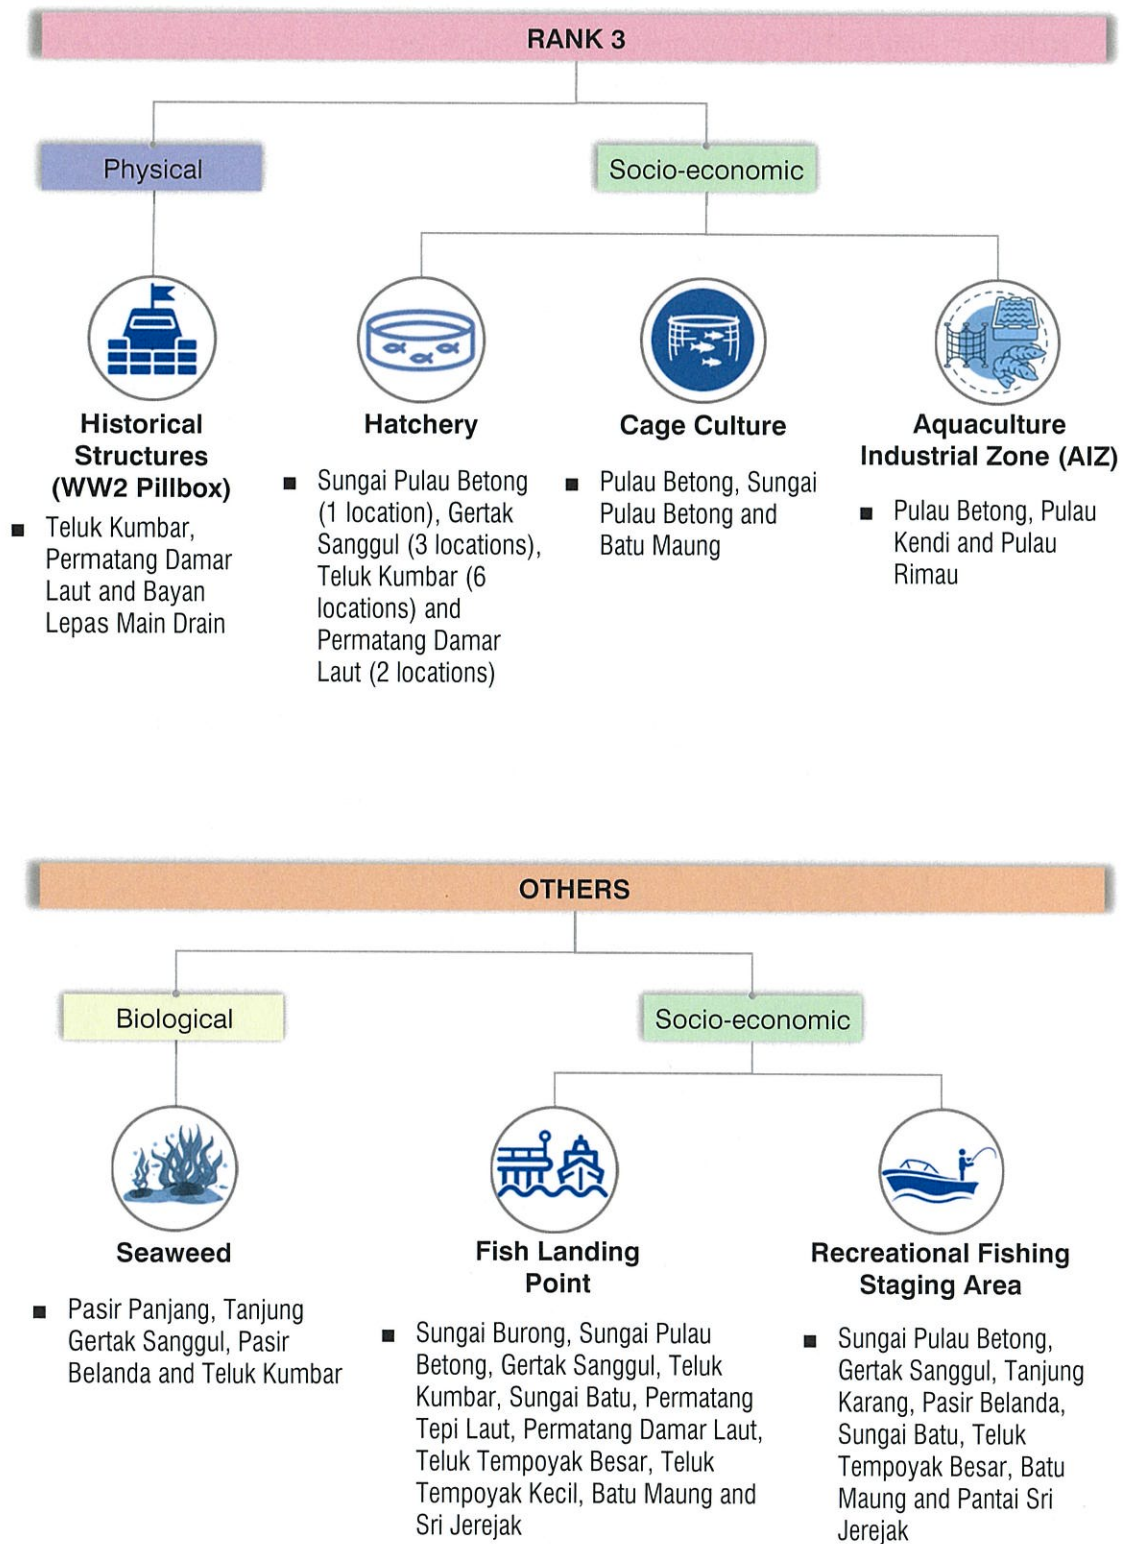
RANK 3

Physical

Socio-economic

Historical Structures (WW2 Pillbox)

■ Teluk Kumbar, Permatang Damar Laut and Bayan Lepas Main Drain

Hatchery

■ Sungai Pulau Betong (1 location), Gertak Sanggul (3 locations), Teluk Kumbar (6 locations) and Permatang Damar Laut (2 locations)

Cage Culture

■ Pulau Betong, Sungai Pulau Betong and Batu Maung

Aquaculture Industrial Zone (AIZ)

■ Pulau Betong, Pulau Kendi and Pulau Rimau

OTHERS

Biological

Socio-economic

Seaweed

■ Pasir Panjang, Tanjung Gertak Sanggul, Pasir Belanda and Teluk Kumbar

Fish Landing Point

■ Sungai Burong, Sungai Pulau Betong, Gertak Sanggul, Teluk Kumbar, Sungai Batu, Permatang Tepi Laut, Permatang Damar Laut, Teluk Tempoyak Besar, Teluk Tempoyak Kecil, Batu Maung and Sri Jerejak

Recreational Fishing Staging Area

■ Sungai Pulau Betong, Gertak Sanggul, Tanjung Karang, Pasir Belanda, Sungai Batu, Teluk Tempoyak Besar, Batu Maung and Pantai Sri Jerejak